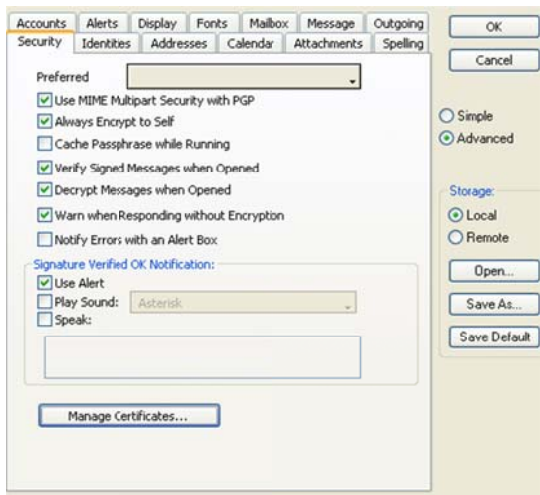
Accounts Alerts Display Fonts Mailbox Message Outgoing
Security Identites Addresses Calendar Attachments Spelling

OK
Cancel

Preferred

Use MIME Multipart Security with PGP
Always Encrypt to Self
Cache Passphrase while Running
Verify Signed Messages when Opened
Decrypt Messages when Opened
Warn when Responding without Encryption
Notify Errors with an Alert Box

Signature Verified OK Notification:
Use Alert
Play Sound: Asterisk
Speak:

Manage Certificates...

Simple
Advanced

Storage:
Local
Remote

Open...
Save As...
Save Default